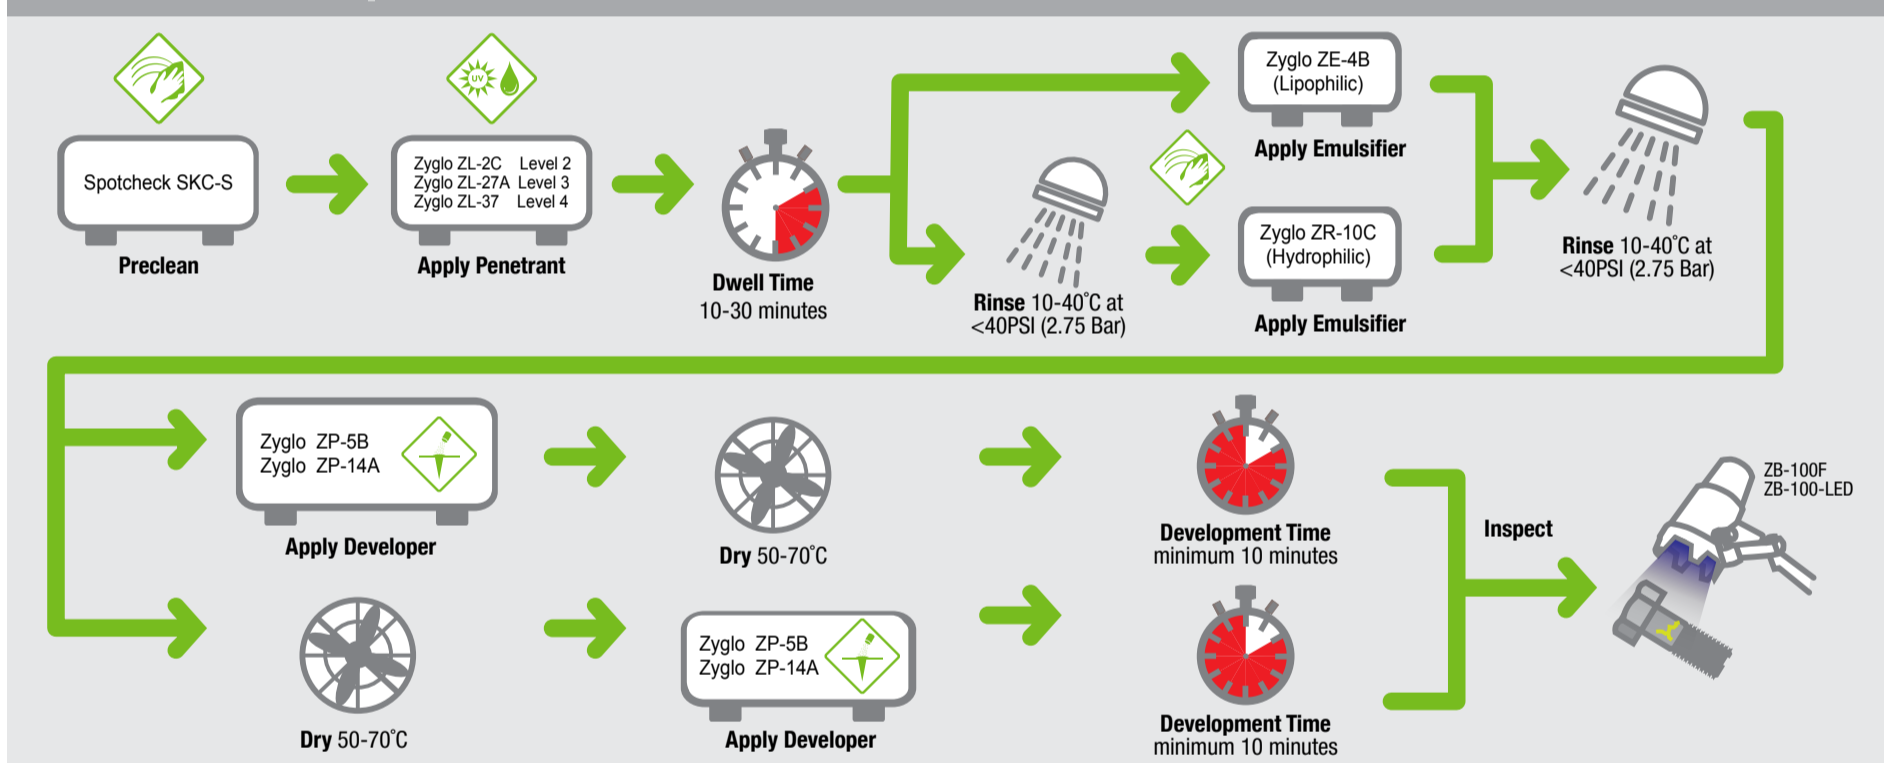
Spotcheck SKC-S

Preclean

Zyglo ZL-2C Level 2
Zyglo ZL-27A Level 3
Zyglo ZL-37 Level 4

Apply Penetrant

Dwell Time
10-30 minutes

Rinse 10-40˚C at <40PSI (2.75 Bar)

Zyglo ZE-4B (Lipophilic)

Apply Emulsifier

Zyglo ZR-10C (Hydrophilic)

Apply Emulsifier

Rinse 10-40˚C at <40PSI (2.75 Bar)

Zyglo ZP-5B
Zyglo ZP-14A

Apply Developer

Dry 50-70˚C

Development Time
minimum 10 minutes

Dry 50-70˚C

Zyglo ZP-5B
Zyglo ZP-14A

Apply Developer

Development Time
minimum 10 minutes

Inspect

ZB-100F
ZB-100-LED